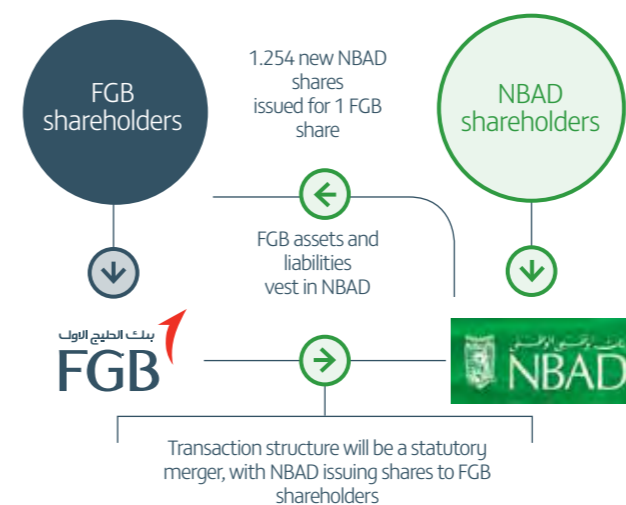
FGB shareholders

1.254 new NBAD shares issued for 1 FGB share

NBAD shareholders

FGB assets and liabilities vest in NBAD

بنك الخليج الاول
FGB

NBAD

Transaction structure will be a statutory merger, with NBAD issuing shares to FGB shareholders